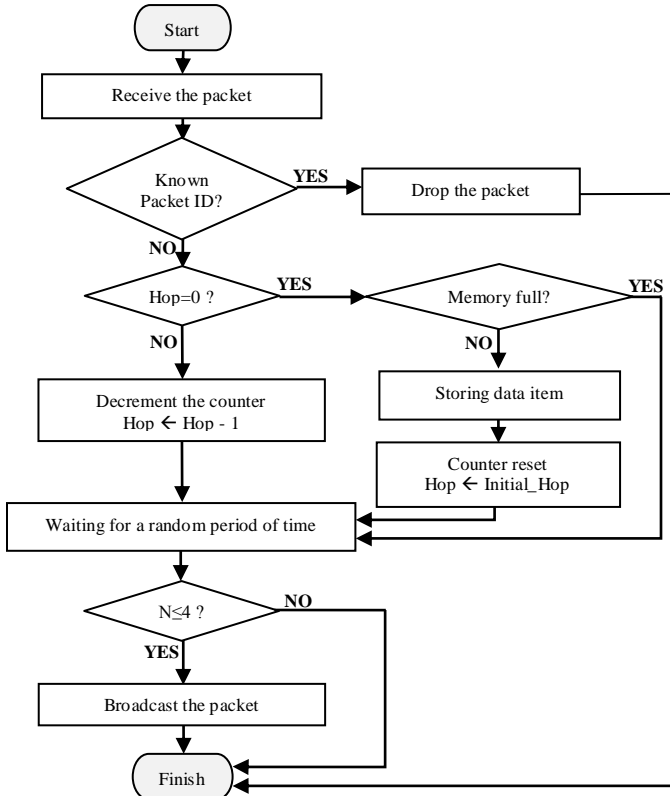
Start

Receive the packet

Known Packet ID?

YES

Drop the packet

NO

Hop=0 ?

YES

Memory full?

YES

NO

NO

Decrement the counter
Hop ← Hop - 1

Storing data item

Counter reset
Hop ← Initial_Hop

Waiting for a random period of time

N≤4 ?

NO

YES

Broadcast the packet

Finish